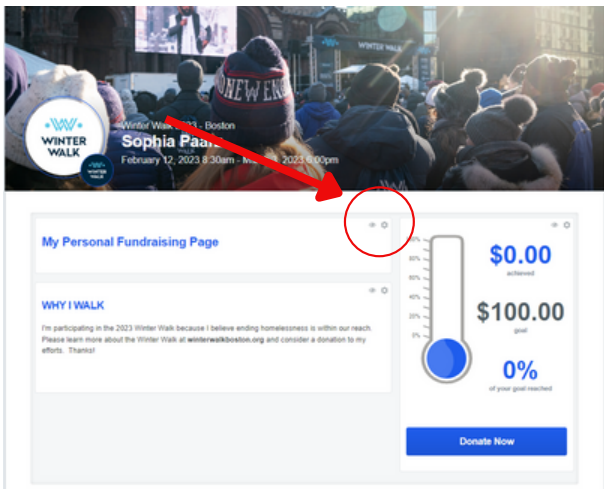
WINTER WALK

NEW ENG

WINTER WALK

WINTER WALK

Winter Walk 2023 - Boston

Sophia Paa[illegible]

February 12, 2023 8:30am - M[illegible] 2023 6:00pm

My Personal Fundraising Page

WHY I WALK

I'm participating in the 2023 Winter Walk because I believe ending homelessness is within our reach. Please learn more about the Winter Walk at **winterwalkboston.org** and consider a donation to my efforts. Thanks!

100%

80%

60%

40%

20%

0%

$0.00
achieved

$100.00
goal

0%
of your goal reached

Donate Now